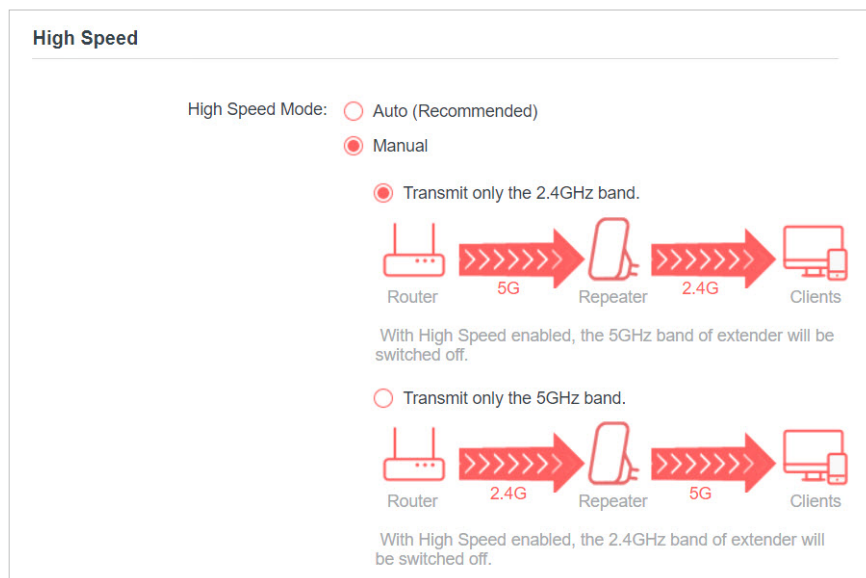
High Speed

High Speed Mode: Auto (Recommended)

Manual

Transmit only the 2.4GHz band.

Router 5G Repeater 2.4G Clients

With High Speed enabled, the 5GHz band of extender will be switched off.

Transmit only the 5GHz band.

Router 2.4G Repeater 5G Clients

With High Speed enabled, the 2.4GHz band of extender will be switched off.